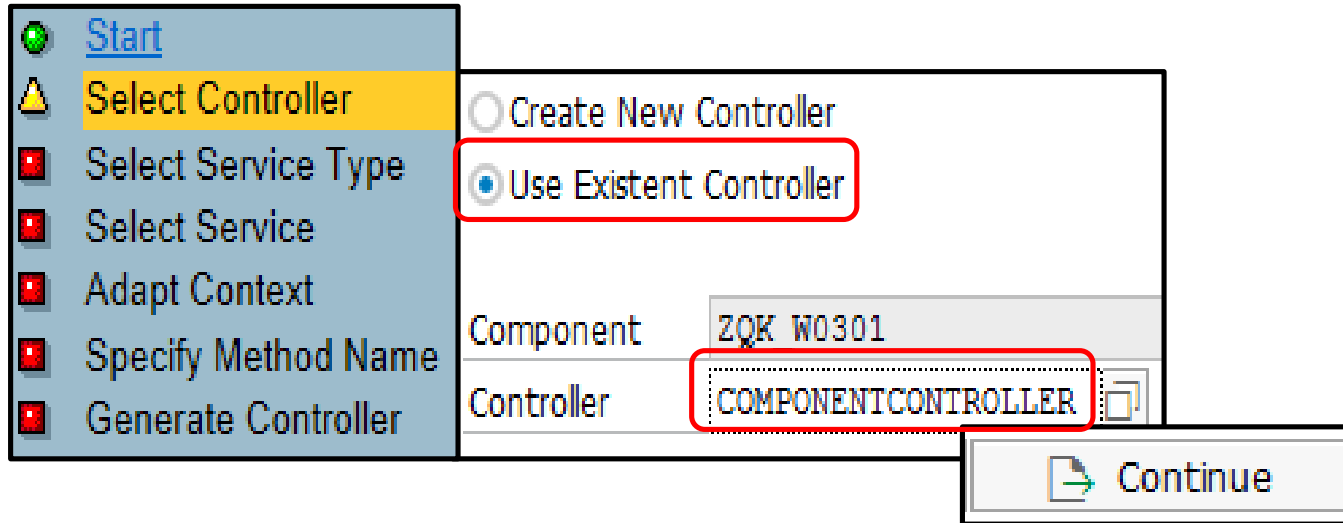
Start
Select Controller
Select Service Type
Select Service
Adapt Context
Specify Method Name
Generate Controller

Create New Controller
Use Existent Controller

Component ZQK W0301
Controller COMPONENTCONTROLLER

Continue